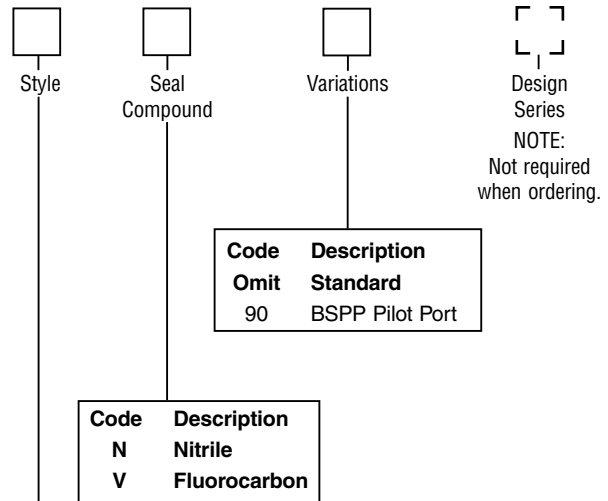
Style

Seal Compound

Variations

Design Series

NOTE: Not required when ordering.

| Code | Description |
|---|---|
| Omit | Standard |
| 90 | BSPP Pilot Port |

| Code | Description |
|---|---|
| N | Nitrile |
| V | Fluorocarbon |